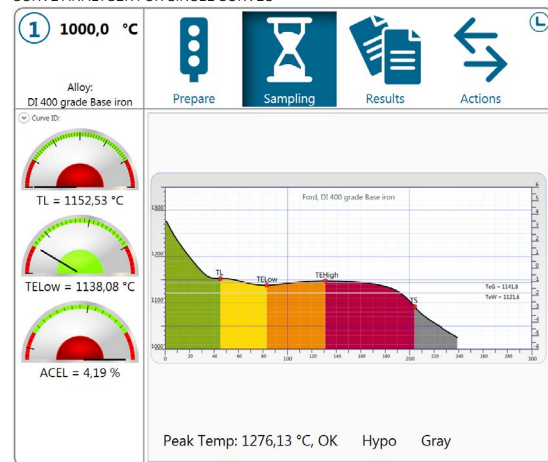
1 1000,0 °C

Alloy:
DI 400 grade Base iron

Prepare

Sampling

Results

Actions

Curve ID:

TL = 1152,53 °C

TELow = 1138,08 °C

ACEL = 4,19 %

Ford, DI 400 grade Base iron

1300

1200

1100

1000

TL

TELow

TEHigh

TS

TeG = 1141,8

TeW = 1121,6

0 20 40 60 80 100 120 140 160 180 200 220 240 260 280 300

Peak Temp: 1276,13 °C, OK Hypo Gray